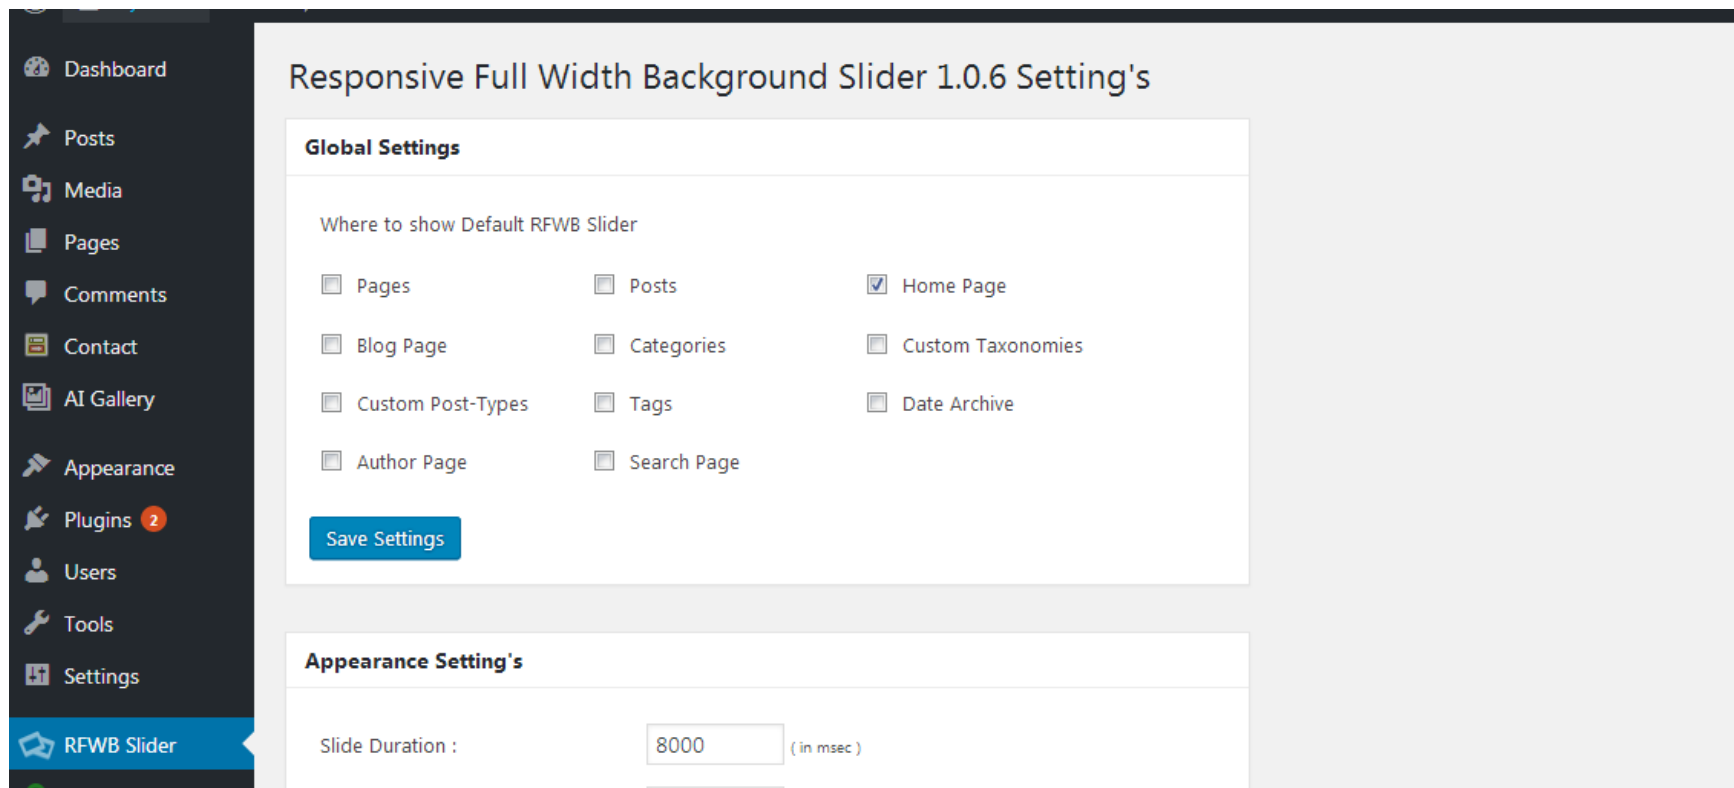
Dashboard

Posts

Media

Pages

Comments

Contact

AI Gallery

Appearance

Plugins 2

Users

Tools

Settings

RFWB Slider

Responsive Full Width Background Slider 1.0.6 Setting's

Global Settings

Where to show Default RFWB Slider

Pages

Posts

Home Page

Blog Page

Categories

Custom Taxonomies

Custom Post-Types

Tags

Date Archive

Author Page

Search Page

Save Settings

Appearance Setting's

Slide Duration : 8000 ( in msec )